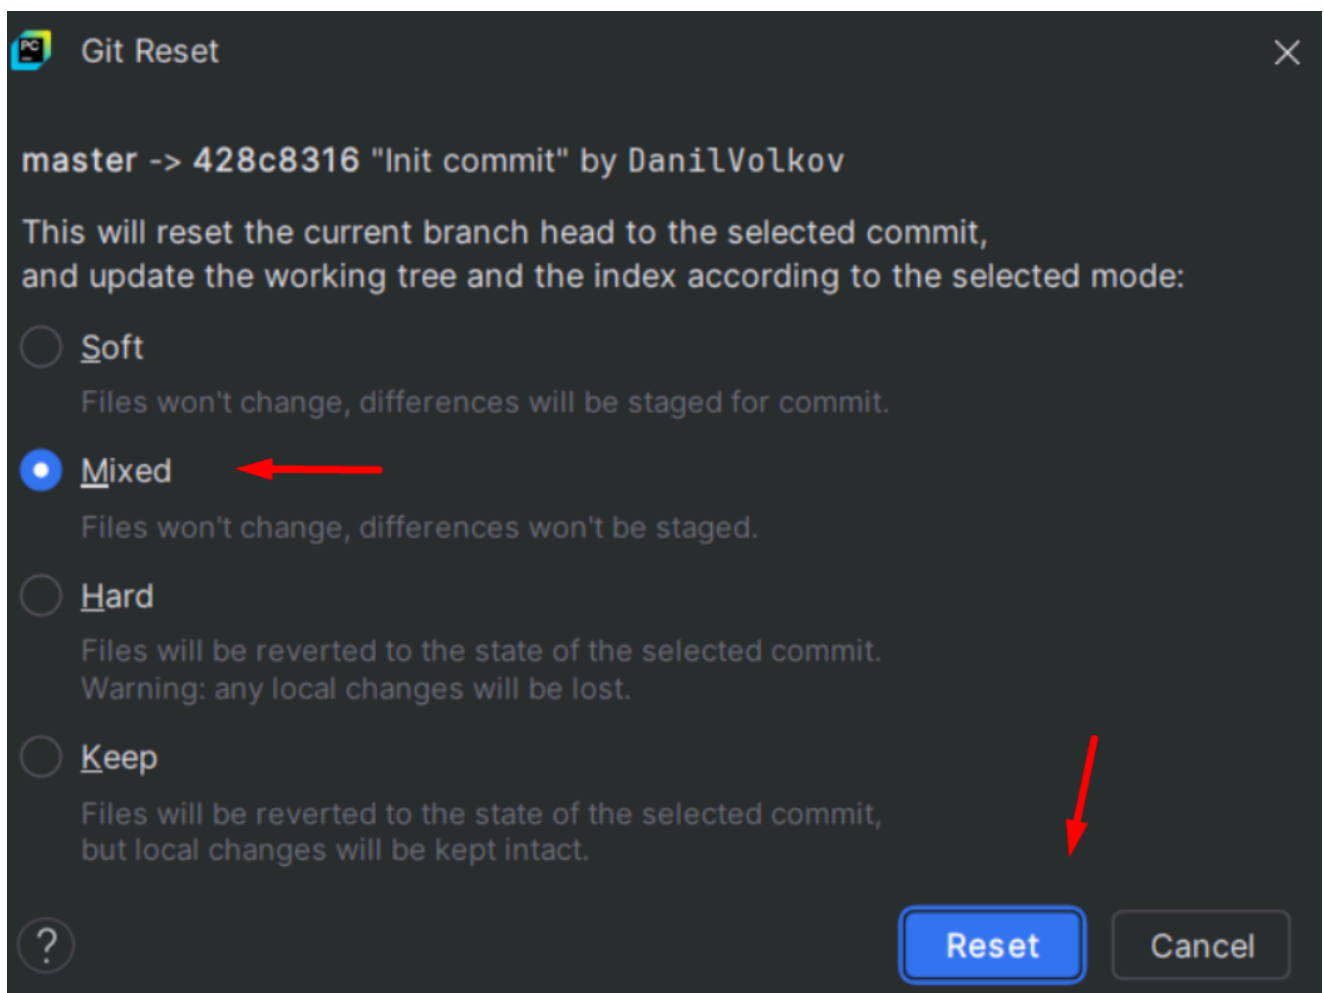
PC Git Reset

master -> 428c8316 "Init commit" by DanilVolkov

This will reset the current branch head to the selected commit, and update the working tree and the index according to the selected mode:

Soft

Files won't change, differences will be staged for commit.

Mixed

Files won't change, differences won't be staged.

Hard

Files will be reverted to the state of the selected commit. Warning: any local changes will be lost.

Keep

Files will be reverted to the state of the selected commit, but local changes will be kept intact.

?

Reset

Cancel